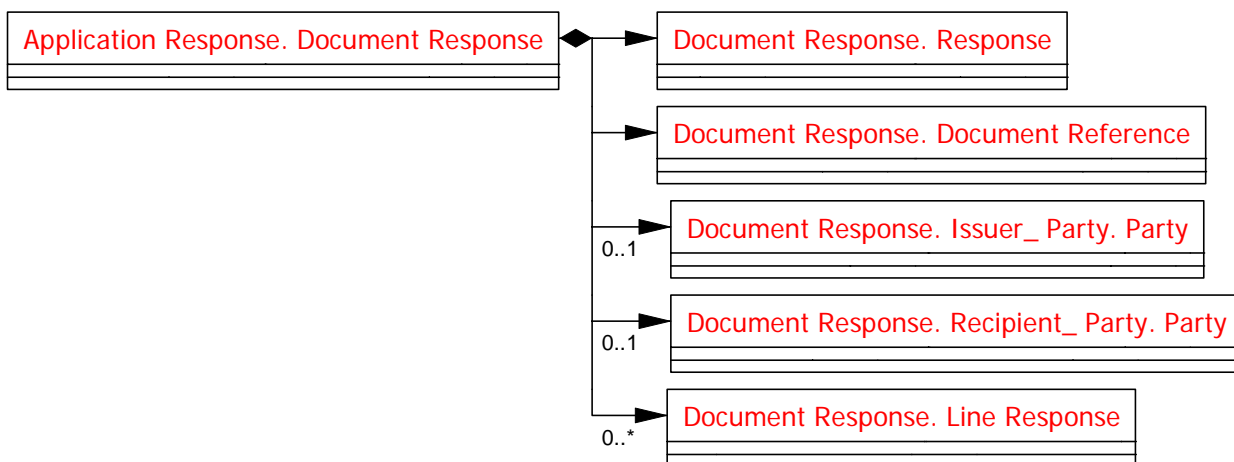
Application Response. Document Response

Document Response. Response

Document Response. Document Reference

Document Response. Issuer_ Party. Party
0..1

Document Response. Recipient_ Party. Party
0..1

Document Response. Line Response
0..*